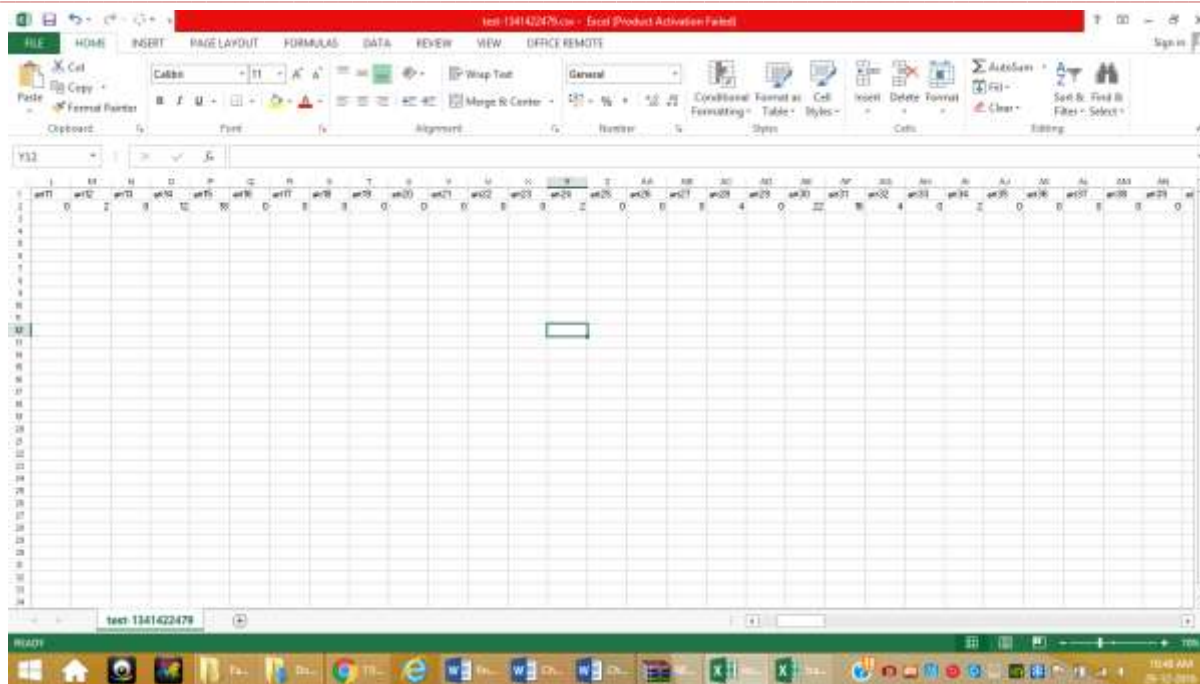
test-1341422479.csv - Excel (Product Activation Failed)

FILE HOME INSERT PAGE LAYOUT FORMULAS DATA REVIEW VIEW OFFICE REMOTE Sign in

Cut Copy Format Painter Paste Clipboard
Calibri 11 Font
Wrap Text Merge & Center Alignment
General Number
Conditional Formatting Format as Table Cell Styles Styles
Insert Delete Format Cells
AutoSum Fill Clear Sort & Filter Find & Select Editing

Y12

| | L | M | N | O | P | Q | R | S | T | U | V | W | X | Y | Z | AA | AB | AC | AD | AE | AF | AG | AH | AI | AJ | AK | AL | AM | AN |
|---|---|---|---|---|---|---|---|---|---|---|---|---|---|---|---|---|---|---|---|---|---|---|---|---|---|---|---|---|---|
| 1 | wt11 | wt12 | wt13 | wt14 | wt15 | wt16 | wt17 | wt18 | wt19 | wt20 | wt21 | wt22 | wt23 | wt24 | wt25 | wt26 | wt27 | wt28 | wt29 | wt30 | wt31 | wt32 | wt33 | wt34 | wt35 | wt36 | wt37 | wt38 | wt39 |
| 2 | 0 | 2 | 8 | 12 | 18 | 0 | 8 | 8 | 0 | 0 | 8 | 8 | 8 | 2 | 0 | 0 | 8 | 4 | 0 | 22 | 16 | 4 | 0 | 2 | 0 | 0 | 8 | 8 | 0 |

test-1341422479

READY